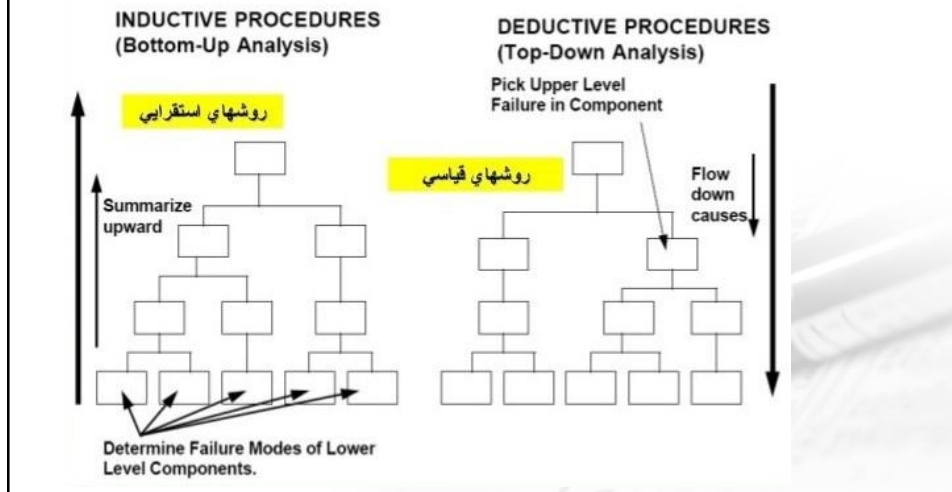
INDUCTIVE PROCEDURES
(Bottom-Up Analysis)

DEDUCTIVE PROCEDURES
(Top-Down Analysis)

روشهاي استقرايي

Pick Upper Level Failure in Component

روشهاي قياسي

Summarize upward

Flow down causes.

Determine Failure Modes of Lower Level Components.